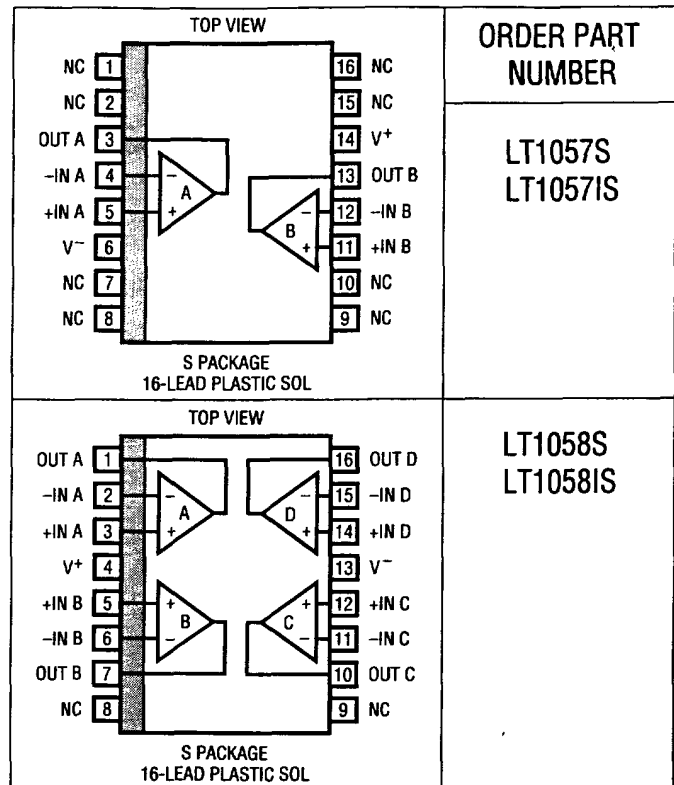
| | ORDER PART NUMBER |
|---|---|
| TOP VIEW<br>NC 1, NC 2, OUT A 3, −IN A 4, +IN A 5, V⁻ 6, NC 7, NC 8<br>16 NC, 15 NC, 14 V⁺, 13 OUT B, 12 −IN B, 11 +IN B, 10 NC, 9 NC<br>A − + B − +<br>S PACKAGE<br>16-LEAD PLASTIC SOL | LT1057S<br>LT1057IS |
| TOP VIEW<br>OUT A 1, −IN A 2, +IN A 3, V⁺ 4, +IN B 5, −IN B 6, OUT B 7, NC 8<br>16 OUT D, 15 −IN D, 14 +IN D, 13 V⁻, 12 +IN C, 11 −IN C, 10 OUT C, 9 NC<br>A − + D − + B + − C + −<br>S PACKAGE<br>16-LEAD PLASTIC SOL | LT1058S<br>LT1058IS |